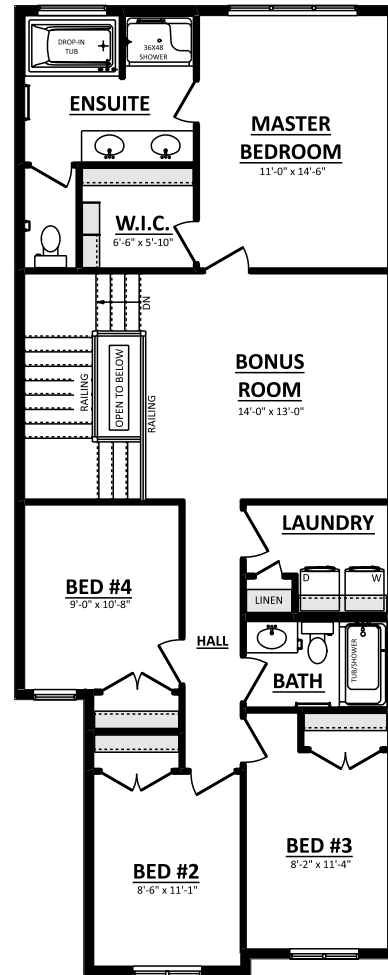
DROP-IN TUB

36X48 SHOWER

ENSUITE

MASTER BEDROOM
11'-0" x 14'-6"

W.I.C.
6'-6" x 5'-10"

DN

RAILING

OPEN TO BELOW

RAILING

BONUS ROOM
14'-0" x 13'-0"

LAUNDRY

D

W

LINEN

BED #4
9'-0" x 10'-8"

HALL

TUB/SHOWER

BATH

BED #2
8'-6" x 11'-1"

BED #3
8'-2" x 11'-4"